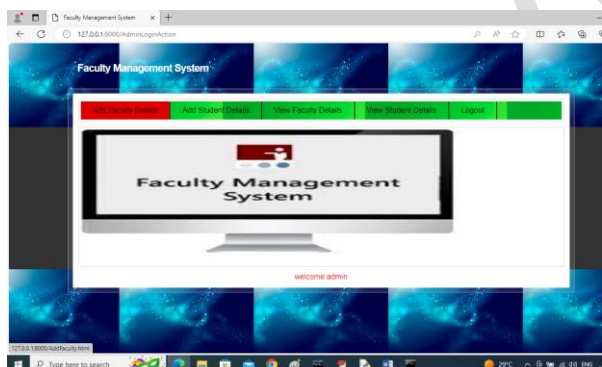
Faculty Management System

127.0.0.1:8000/AdminLoginAction

Faculty Management System

Add Faculty Details | Add Student Details | View Faculty Details | View Student Details | Logout

Faculty Management System

welcome admin

127.0.0.1:8000/AddFaculty.html

Type here to search

29°C

ENG